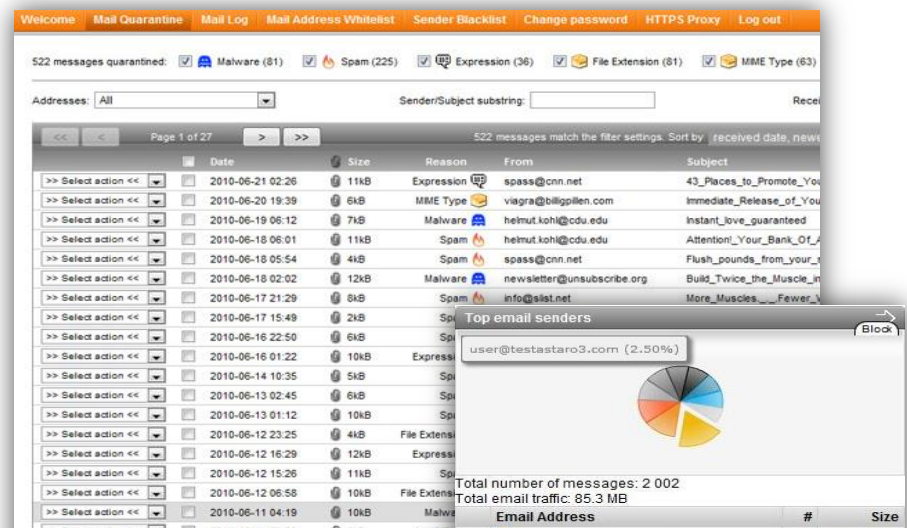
Welcome Mail Quarantine Mail Log Mail Address Whitelist Sender Blacklist Change password HTTPS Proxy Log out

522 messages quarantined: Malware (81) Spam (225) Expression (36) File Extension (81) MIME Type (63)

Addresses: All Sender/Subject substring: Recei

<< < Page 1 of 27 > >> 522 messages match the filter settings. Sort by received date, newe

| | | Date | Size | Reason | From | Subject |
|---|---|---|---|---|---|---|
| >> Select action << | | 2010-06-21 02:26 | 11kB | Expression | spass@cnn.net | 43_Places_to_Promote_You |
| >> Select action << | | 2010-06-20 19:39 | 6kB | MIME Type | viagra@billigpillen.com | Immediate_Release_of_You |
| >> Select action << | | 2010-06-19 06:12 | 7kB | Malware | helmut.kohl@cdu.edu | Instant_love_guaranteed |
| >> Select action << | | 2010-06-18 06:01 | 11kB | Spam | helmut.kohl@cdu.edu | Attention!_Your_Bank_Of_A |
| >> Select action << | | 2010-06-18 05:54 | 4kB | Spam | spass@cnn.net | Flush_pounds_from_your_ |
| >> Select action << | | 2010-06-18 02:02 | 12kB | Malware | newsletter@unsubscribe.org | Build_Twice_the_Muscle_in |
| >> Select action << | | 2010-06-17 21:29 | 8kB | Spam | info@slist.net | More_Muscles_._Fewer_ |
| >> Select action << | | 2010-06-17 15:49 | 2kB | Sp | | |
| >> Select action << | | 2010-06-16 22:50 | 6kB | Sp | | |
| >> Select action << | | 2010-06-16 01:22 | 10kB | Express | | |
| >> Select action << | | 2010-06-14 10:35 | 5kB | Sp | | |
| >> Select action << | | 2010-06-13 02:45 | 6kB | Sp | | |
| >> Select action << | | 2010-06-13 01:12 | 10kB | Sp | | |
| >> Select action << | | 2010-06-12 23:25 | 4kB | File Extens | | |
| >> Select action << | | 2010-06-12 16:29 | 12kB | Express | | |
| >> Select action << | | 2010-06-12 15:26 | 11kB | Sp | | |
| >> Select action << | | 2010-06-12 06:58 | 10kB | File Extens | | |
| >> Select action << | | 2010-06-11 04:19 | 10kB | Malw | | |

Top email senders
Block
user@testastaro3.com (2.50%)

Total number of messages: 2 002
Total email traffic: 85.3 MB

| Email Address | # | Size |
|---|---|---|